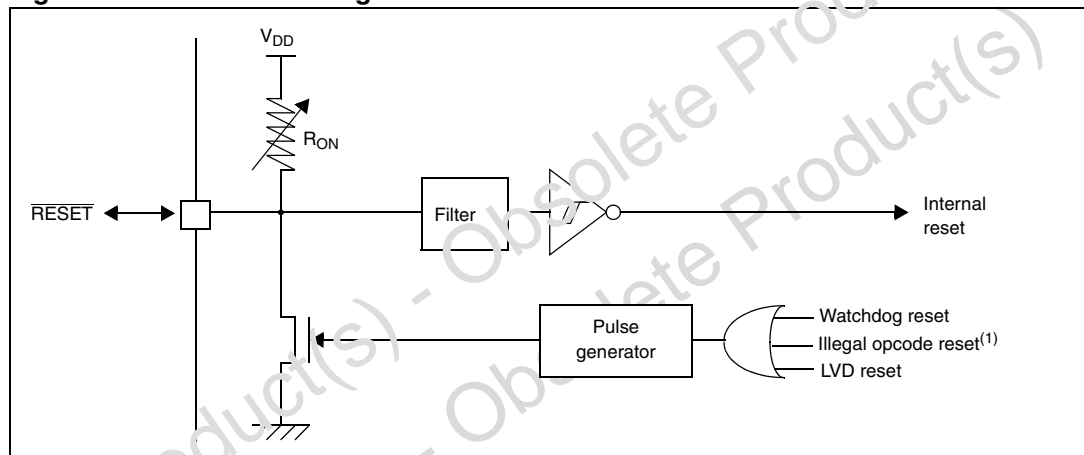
$V_{DD}$

$R_{ON}$

$\overline{RESET}$

Filter

Internal reset

Pulse generator

Watchdog reset

Illegal opcode reset$^{(1)}$

LVD reset

Obsolete Product(s) - Obsolete Product(s)

Obsolete Product(s) - Obsolete Product(s)